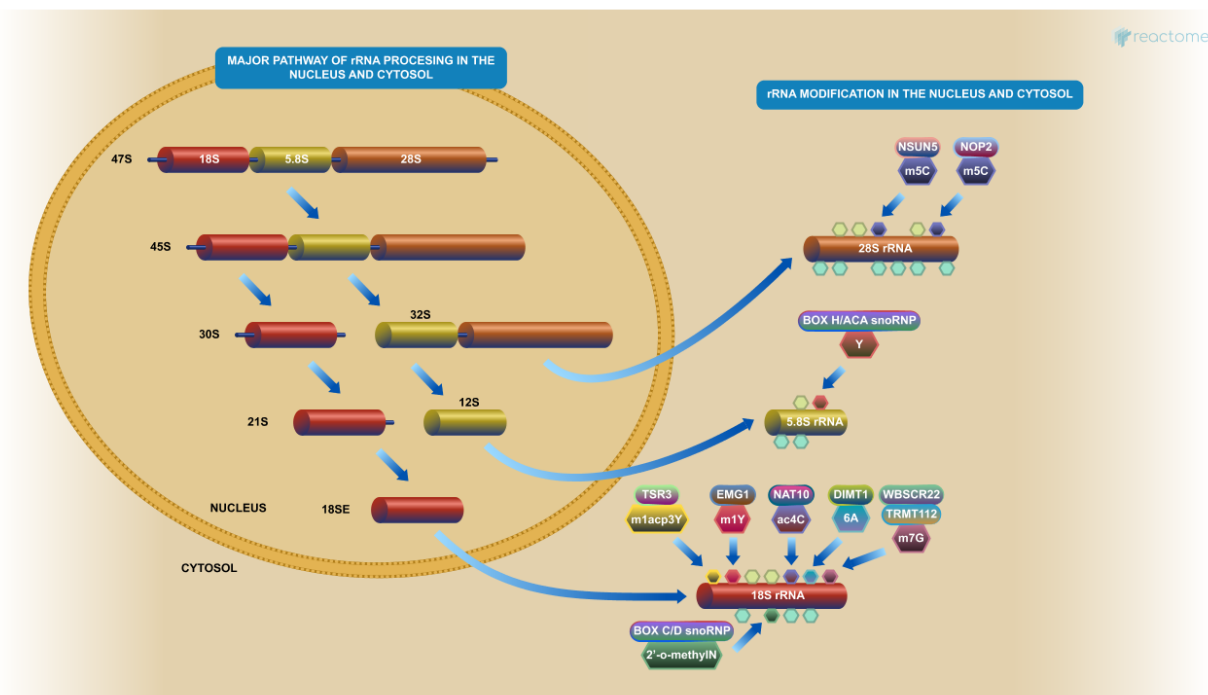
reactome

MAJOR PATHWAY OF rRNA PROCESING IN THE NUCLEUS AND CYTOSOL

47S
18S
5.8S
28S

45S

30S

32S

21S

12S

NUCLEUS

18SE

CYTOSOL

rRNA MODIFICATION IN THE NUCLEUS AND CYTOSOL

NSUN5
m5C
NOP2
m5C

28S rRNA

BOX H/ACA snoRNP
Y

5.8S rRNA

TSR3
m1acp3Y
EMG1
m1Y
NAT10
ac4C
DIMT1
6A
WBSCR22
TRMT112
m7G

18S rRNA

BOX C/D snoRNP
2'-o-methylN